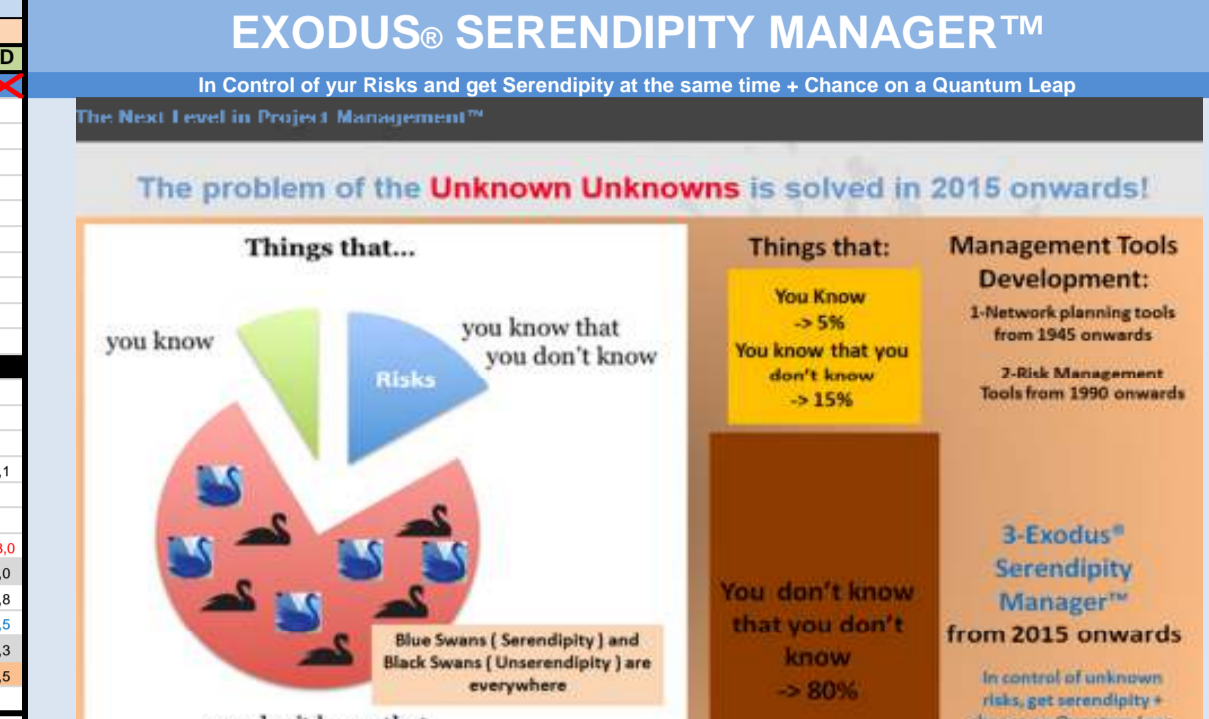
D

EXODUS® SERENDIPITY MANAGER™

In Control of yur Risks and get Serendipity at the same time + Chance on a Quantum Leap

The Next Level in Project Management™

The problem of the Unknown Unknowns is solved in 2015 onwards!

Things that...

you know

you know that you don't know

Risks

Blue Swans ( Serendipity ) and Black Swans ( Unserendipity ) are everywhere

Things that:

You Know -> 5%
You know that you don't know -> 15%

You don't know that you don't know -> 80%

Management Tools Development:

1-Network planning tools from 1945 onwards

2-Risk Management Tools from 1990 onwards

3-Exodus® Serendipity Manager™ from 2015 onwards

In control of unknown risks, get serendipity + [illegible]

,1
3,0
,0
,8
,5
,3
,5